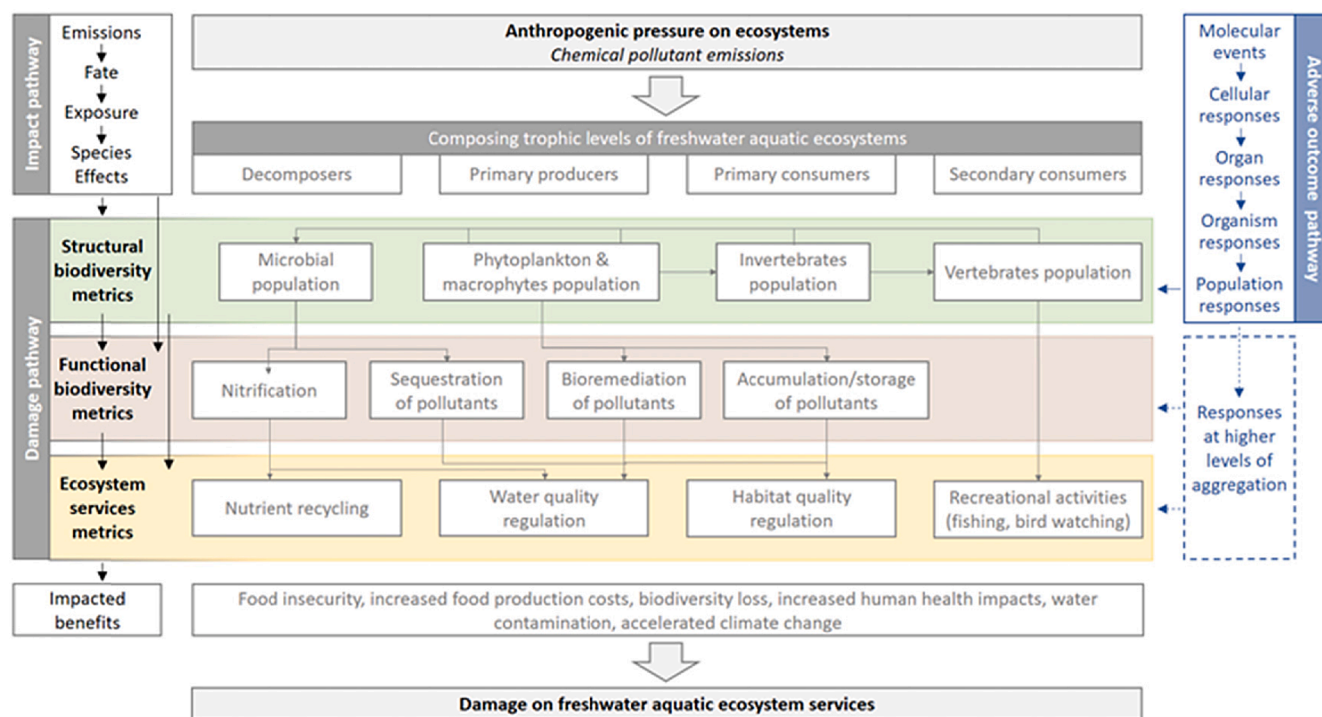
Impact pathway

Emissions
Fate
Exposure
Species
Effects

Anthropogenic pressure on ecosystems
Chemical pollutant emissions

Molecular events
Cellular responses
Organ responses
Organism responses
Population responses

Adverse outcome pathway

Composing trophic levels of freshwater aquatic ecosystems

Decomposers
Primary producers
Primary consumers
Secondary consumers

Damage pathway

Structural biodiversity metrics

Microbial population
Phytoplankton & macrophytes population
Invertebrates population
Vertebrates population

Functional biodiversity metrics

Nitrification
Sequestration of pollutants
Bioremediation of pollutants
Accumulation/storage of pollutants

Responses at higher levels of aggregation

Ecosystem services metrics

Nutrient recycling
Water quality regulation
Habitat quality regulation
Recreational activities (fishing, bird watching)

Impacted benefits

Food insecurity, increased food production costs, biodiversity loss, increased human health impacts, water contamination, accelerated climate change

Damage on freshwater aquatic ecosystem services